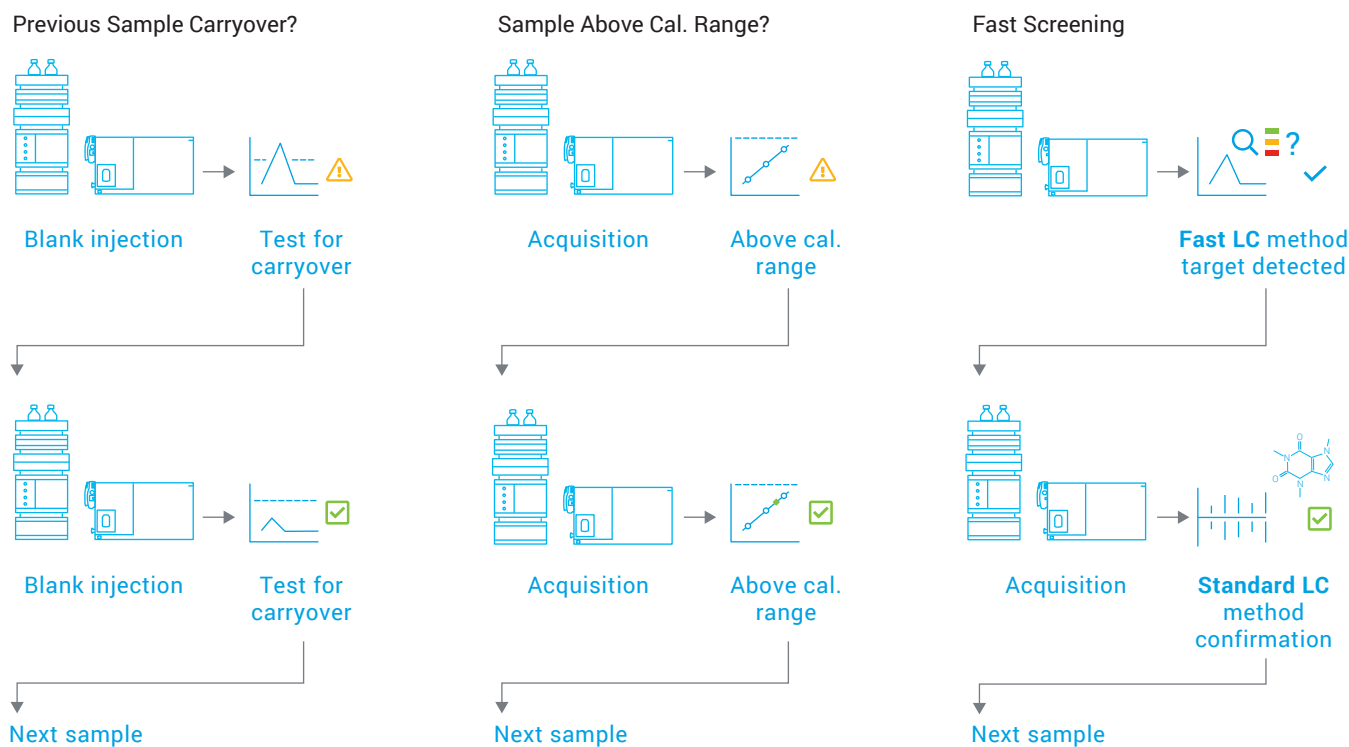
Previous Sample Carryover?

Blank injection

Test for carryover

Blank injection

Test for carryover

Next sample

Sample Above Cal. Range?

Acquisition

Above cal. range

Acquisition

Above cal. range

Next sample

Fast Screening

?

**Fast LC** method target detected

O

N

N

O

N

N

Acquisition

**Standard LC** method confirmation

Next sample